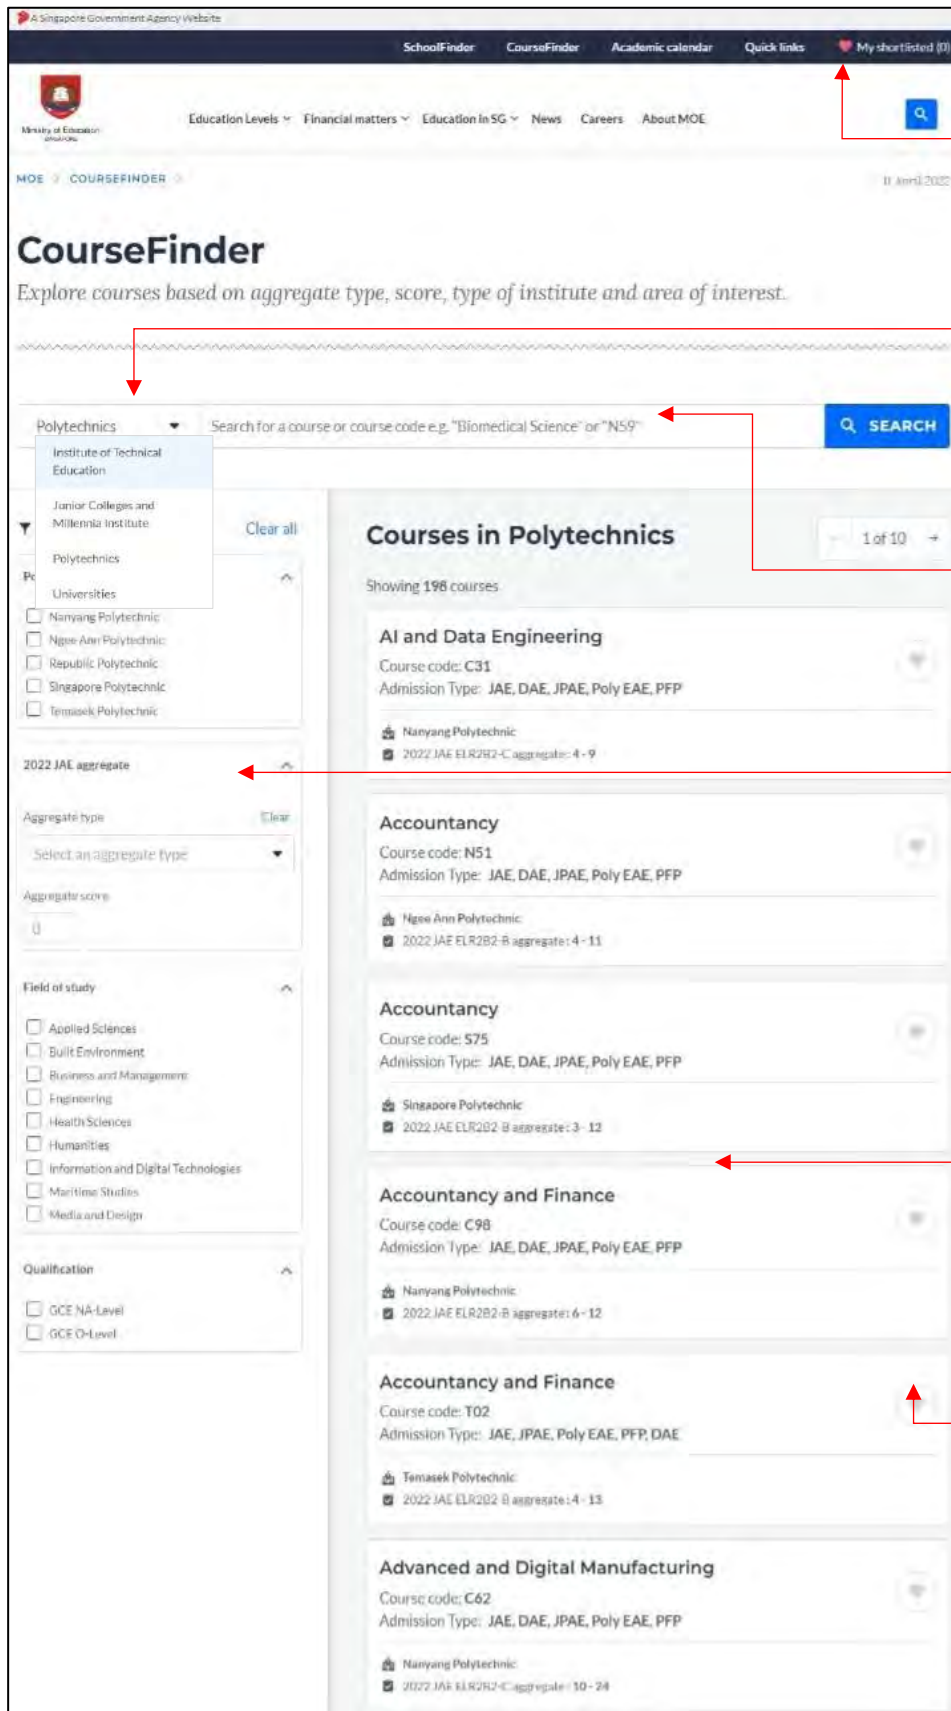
A Singapore Government Agency Website

SchoolFinder CourseFinder Academic calendar Quick links My shortlisted (0)

Ministry of Education SINGAPORE

Education Levels Financial matters Education in SG News Careers About MOE

MOE > COURSEFINDER >

11 April 2022

CourseFinder

Explore courses based on aggregate type, score, type of institute and area of interest.

Polytechnics

Institute of Technical Education

Junior Colleges and Millennia Institute

Polytechnics

Universities

Search for a course or course code e.g. "Biomedical Science" or "N59"

SEARCH

Clear all

Po

Nanyang Polytechnic
Ngee Ann Polytechnic
Republic Polytechnic
Singapore Polytechnic
Temasek Polytechnic

2022 JAE aggregate

Aggregate type Clear

Select an aggregate type

Aggregate score

0

Field of study

Applied Sciences
Built Environment
Business and Management
Engineering
Health Sciences
Humanities
Information and Digital Technologies
Maritime Studies
Media and Design

Qualification

GCE NA-Level
GCE O-Level

Courses in Polytechnics

1 of 10

Showing 198 courses

AI and Data Engineering
Course code: C31
Admission Type: JAE, DAE, JPAE, Poly EAE, PFP
Nanyang Polytechnic
2022 JAE ELR2B2-C aggregate: 4 - 9

Accountancy
Course code: N51
Admission Type: JAE, DAE, JPAE, Poly EAE, PFP
Ngee Ann Polytechnic
2022 JAE ELR2B2-B aggregate: 4 - 11

Accountancy
Course code: S75
Admission Type: JAE, DAE, JPAE, Poly EAE, PFP
Singapore Polytechnic
2022 JAE ELR2B2-B aggregate: 3 - 12

Accountancy and Finance
Course code: C98
Admission Type: JAE, DAE, JPAE, Poly EAE, PFP
Nanyang Polytechnic
2022 JAE ELR2B2-B aggregate: 6 - 12

Accountancy and Finance
Course code: T02
Admission Type: JAE, JPAE, Poly EAE, PFP, DAE
Temasek Polytechnic
2022 JAE ELR2B2-B aggregate: 4 - 13

Advanced and Digital Manufacturing
Course code: C62
Admission Type: JAE, DAE, JPAE, Poly EAE, PFP
Nanyang Polytechnic
2022 JAE ELR2B2-C aggregate: 10 - 24